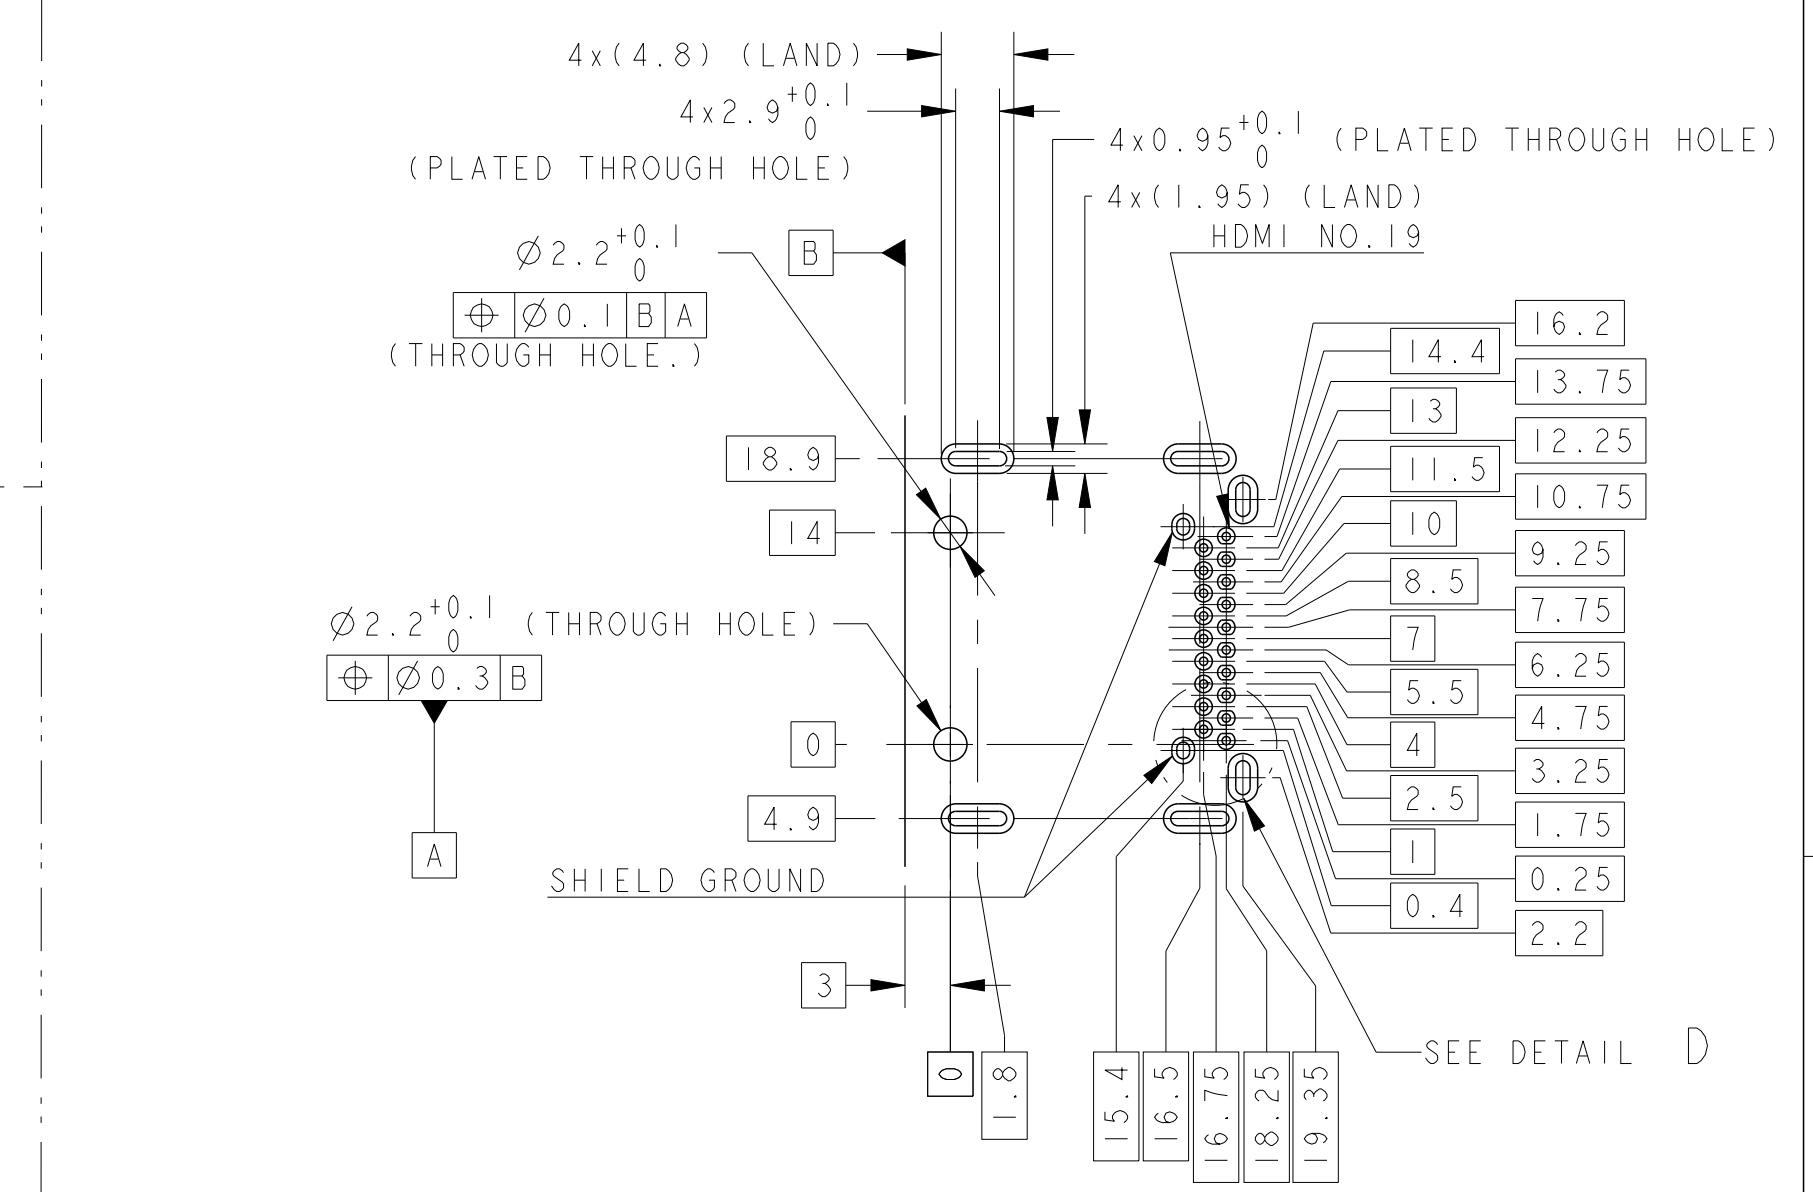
4x(4.8) (LAND)

$4x2.9^{+0.1}_{0}$
(PLATED THROUGH HOLE)

$4x0.95^{+0.1}_{0}$ (PLATED THROUGH HOLE)

4x(1.95) (LAND)

HDMI NO.19

$\varnothing 2.2^{+0.1}_{0}$

| ⊕ | $\varnothing$0.1 | B | A |
|---|---|---|---|

(THROUGH HOLE.)

B

16.2
14.4
13.75
13
12.25
11.5
10.75
10
9.25
8.5
7.75
7
6.25
5.5
4.75
4
3.25
2.5
1.75
1
0.25
0.4
2.2

18.9
14

$\varnothing 2.2^{+0.1}_{0}$ (THROUGH HOLE)

| ⊕ | $\varnothing$0.3 | B |
|---|---|---|

0
4.9

A

SHIELD GROUND

3

0
1.8

15.4
16.5
16.75
18.25
19.35

SEE DETAIL D